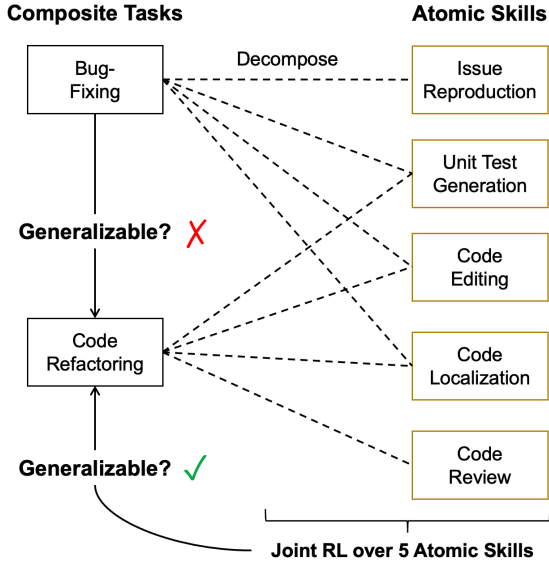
Composite Tasks

Atomic Skills

Decompose

Bug-Fixing

Issue Reproduction

Unit Test Generation

Generalizable? ✗

Code Editing

Code Refactoring

Code Localization

Generalizable? ✓

Code Review

Joint RL over 5 Atomic Skills